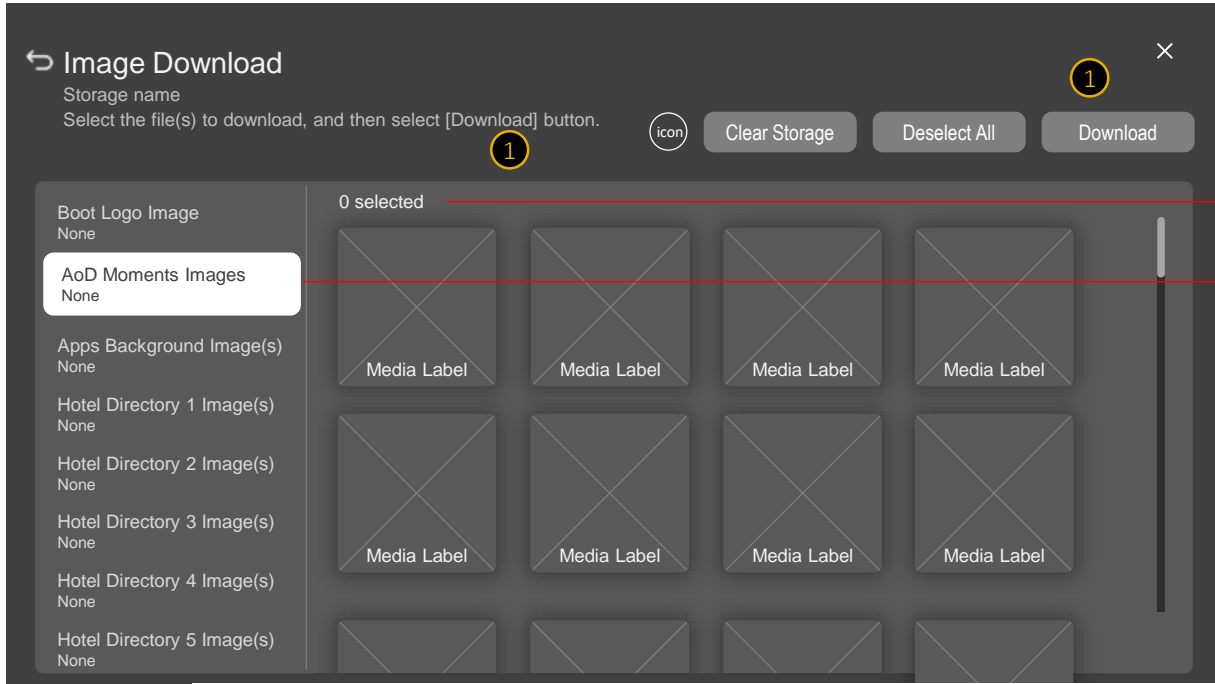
Image Download
Storage name
Select the file(s) to download, and then select [Download] button.

1

icon Clear Storage Deselect All Download

1

×

Boot Logo Image
None
AoD Moments Images
None
Apps Background Image(s)
None
Hotel Directory 1 Image(s)
None
Hotel Directory 2 Image(s)
None
Hotel Directory 3 Image(s)
None
Hotel Directory 4 Image(s)
None
Hotel Directory 5 Image(s)
None

0 selected

Media Label
Media Label
Media Label
Media Label
Media Label
Media Label
Media Label
Media Label